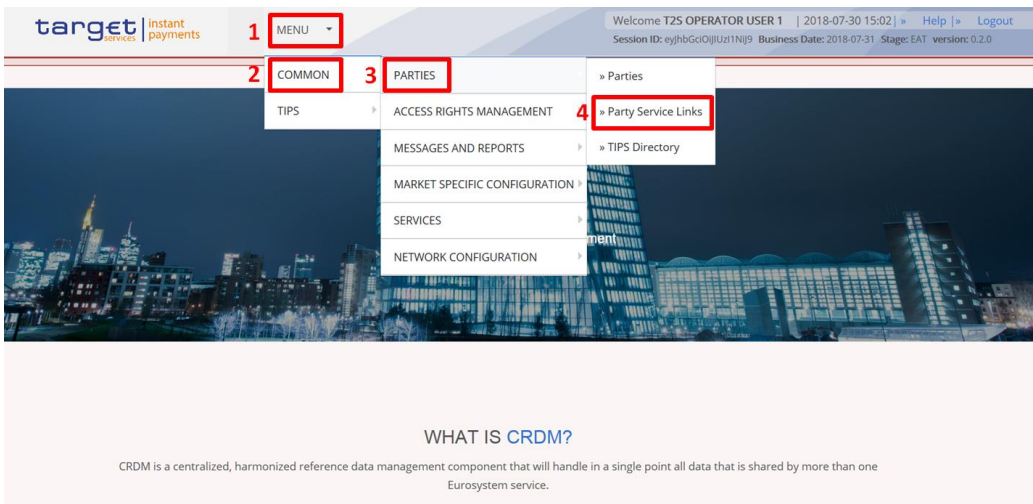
target services | instant payments

1 MENU

Welcome T2S OPERATOR USER 1 | 2018-07-30 15:02 | » Help | » Logout
Session ID: eyJhbGciOiJIUzI1NiJ9 Business Date: 2018-07-31 Stage: EAT version: 0.2.0

2 COMMON
TIPS

3 PARTIES
ACCESS RIGHTS MANAGEMENT
MESSAGES AND REPORTS
MARKET SPECIFIC CONFIGURATION
SERVICES
NETWORK CONFIGURATION

» Parties
4 » Party Service Links
» TIPS Directory

ment

WHAT IS CRDM?

CRDM is a centralized, harmonized reference data management component that will handle in a single point all data that is shared by more than one Eurosystem service.